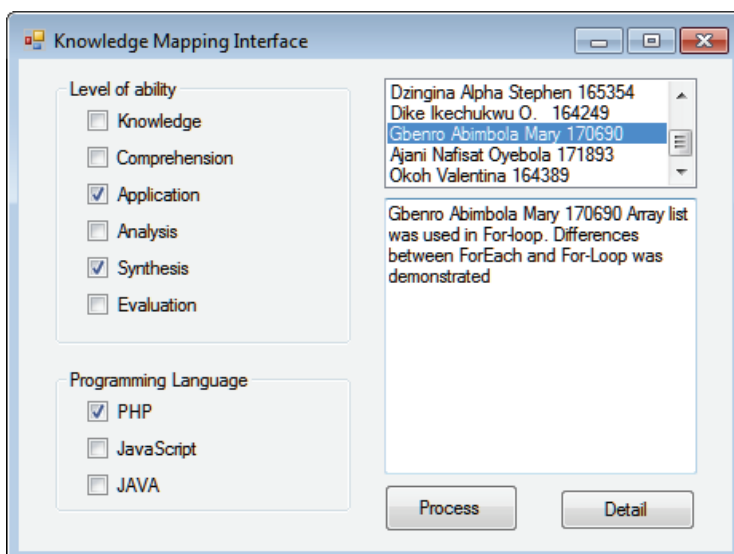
Knowledge Mapping Interface

Level of ability
Knowledge
Comprehension
Application
Analysis
Synthesis
Evaluation

Programming Language
PHP
JavaScript
JAVA

Dzingina Alpha Stephen 165354
Dike Ikechukwu O. 164249
Gbenro Abimbola Mary 170690
Ajani Nafisat Oyebola 171893
Okoh Valentina 164389

Gbenro Abimbola Mary 170690 Array list was used in For-loop. Differences between ForEach and For-Loop was demonstrated

Process
Detail